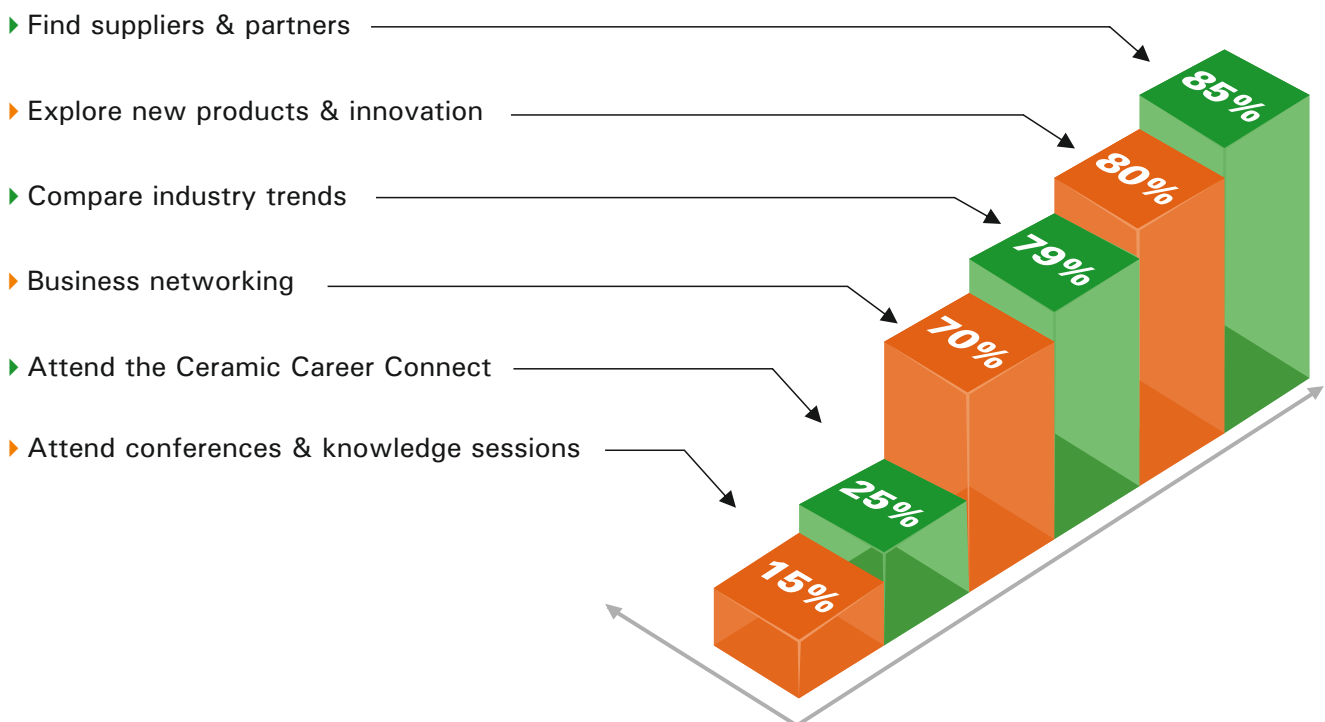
Find suppliers & partners

Explore new products & innovation

Compare industry trends

Business networking

Attend the Ceramic Career Connect

Attend conferences & knowledge sessions

85%

80%

79%

70%

25%

15%